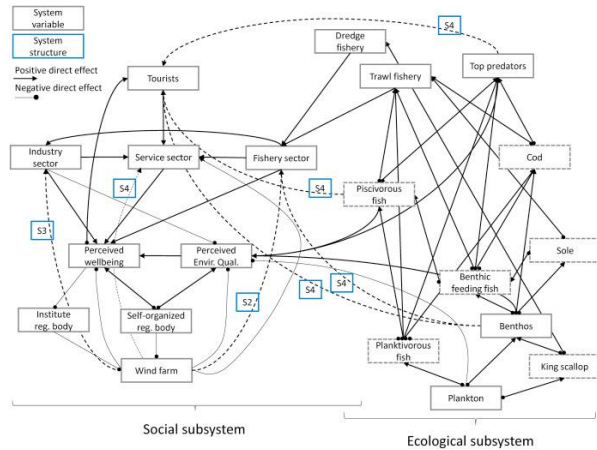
System variable

System structure

Positive direct effect

Negative direct effect

S4

Dredge fishery

Tourists

Trawl fishery

Top predators

Industry sector

Service sector

Fishery sector

Cod

S4

S4

Piscivorous fish

S3

Perceived wellbeing

Perceived Envir. Qual.

Sole

Benthic feeding fish

S2

S4

S4

Institute reg. body

Self-organized reg. body

Benthos

Planktivorous fish

Wind farm

King scallop

Plankton

Social subsystem

Ecological subsystem